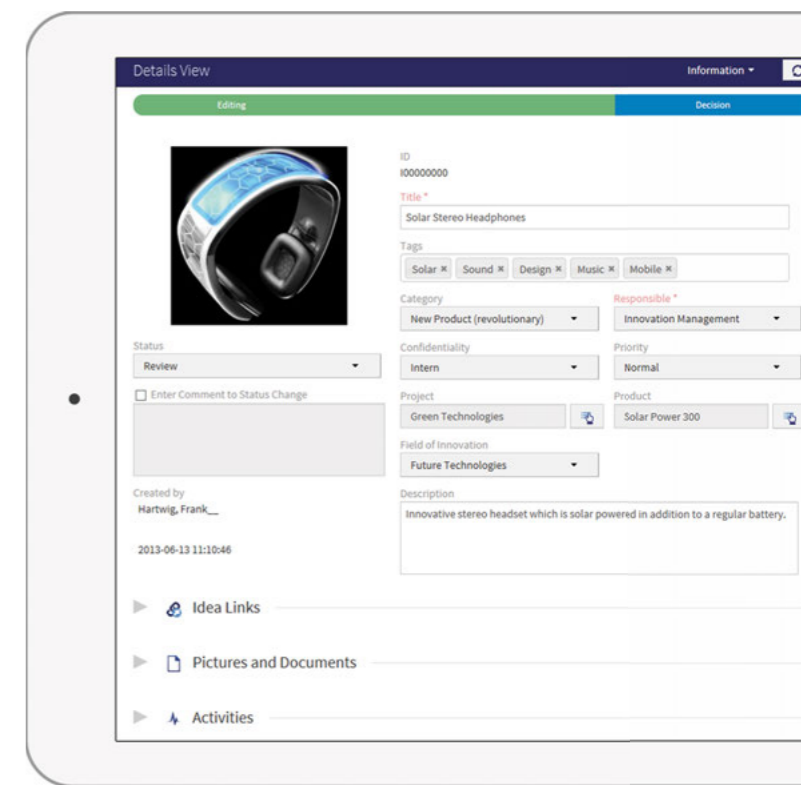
Details View

Information ▾

Editing

Decision

ID
I00000000

Title *
Solar Stereo Headphones

Tags
Solar × Sound × Design × Music × Mobile ×

Category
New Product (revolutionary)

Responsible *
Innovation Management

Status
Review

Confidentiality
Intern

Priority
Normal

Enter Comment to Status Change

Project
Green Technologies

Product
Solar Power 300

Field of Innovation
Future Technologies

Created by
Hartwig, Frank__

Description
Innovative stereo headset which is solar powered in addition to a regular battery.

2013-06-13 11:10:46

Idea Links

Pictures and Documents

Activities